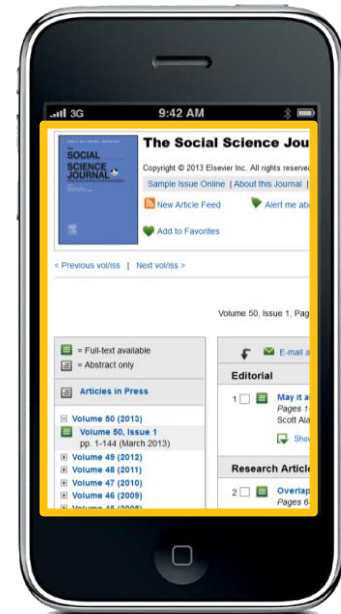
3G 9:42 AM

SOCIAL SCIENCE JOURNAL

The Social Science Jou

Copyright © 2013 Elsevier Inc. All rights reserved

Sample Issue Online | About this Journal |

New Article Feed

Alert me abo

Add to Favorites

< Previous vol/iss | Next vol/iss >

Volume 50, Issue 1, Pag

= Full-text available

= Abstract only

Articles in Press

Volume 50 (2013)

Volume 50, Issue 1

pp. 1-144 (March 2013)

Volume 49 (2012)

Volume 48 (2011)

Volume 47 (2010)

Volume 46 (2009)

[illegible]

E-mail a

Editorial

1 May it a

Pages 1

Scott Ala

Show

Research Article

2 Overlap

Pages 6